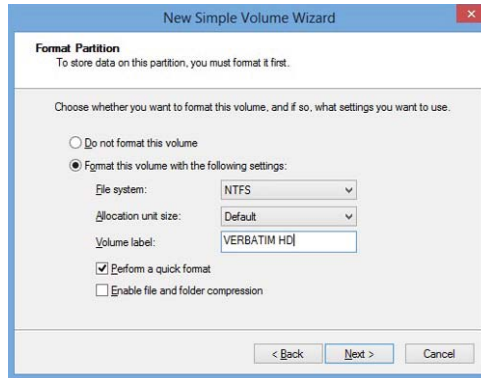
New Simple Volume Wizard

Format Partition
To store data on this partition, you must format it first.

Choose whether you want to format this volume, and if so, what settings you want to use.

Do not format this volume

Format this volume with the following settings:

| File system: | NTFS |
|---|---|
| Allocation unit size: | Default |
| Volume label: | VERBATIM HD |

Perform a quick format

Enable file and folder compression

< Back | Next > | Cancel